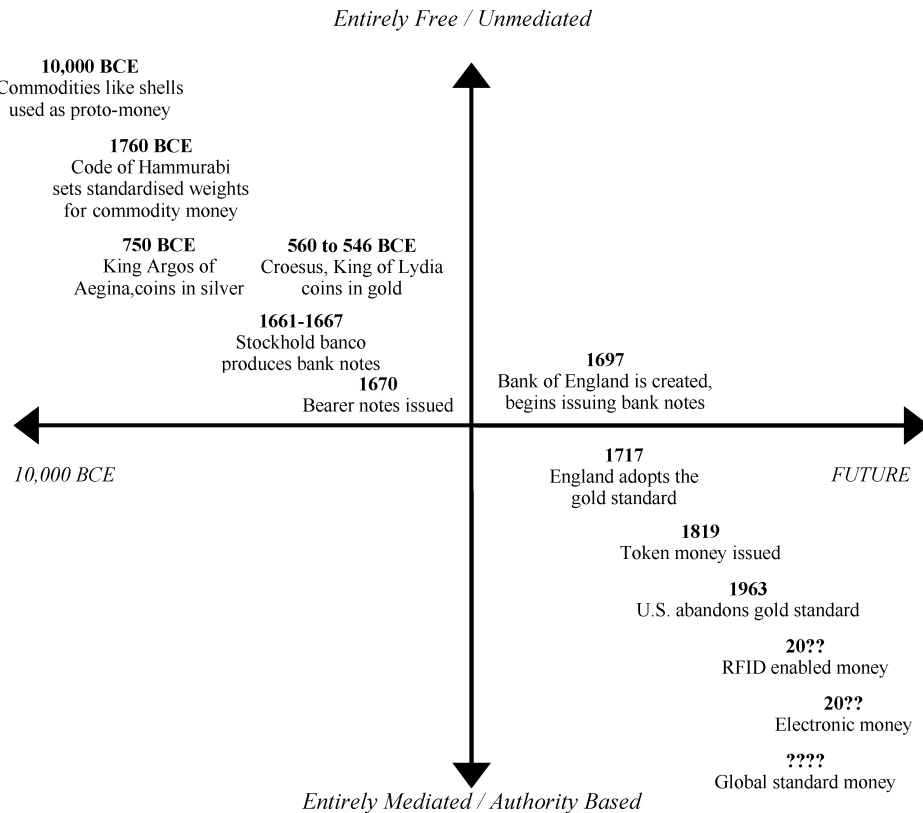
Entirely Free / Unmediated

10,000 BCE
Commodities like shells used as proto-money

1760 BCE
Code of Hammurabi sets standardised weights for commodity money

750 BCE
King Argos of Aegina,coins in silver

560 to 546 BCE
Croesus, King of Lydia coins in gold

1661-1667
Stockhold banco produces bank notes

1670
Bearer notes issued

1697
Bank of England is created, begins issuing bank notes

10,000 BCE

FUTURE

1717
England adopts the gold standard

1819
Token money issued

1963
U.S. abandons gold standard

20??
RFID enabled money

20??
Electronic money

????
Global standard money

Entirely Mediated / Authority Based